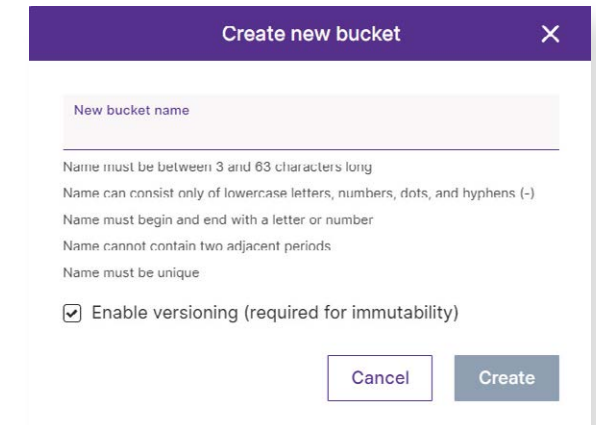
Create new bucket ✕

New bucket name

Name must be between 3 and 63 characters long

Name can consist only of lowercase letters, numbers, dots, and hyphens (-)

Name must begin and end with a letter or number

Name cannot contain two adjacent periods

Name must be unique

☑ Enable versioning (required for immutability)

Cancel

Create